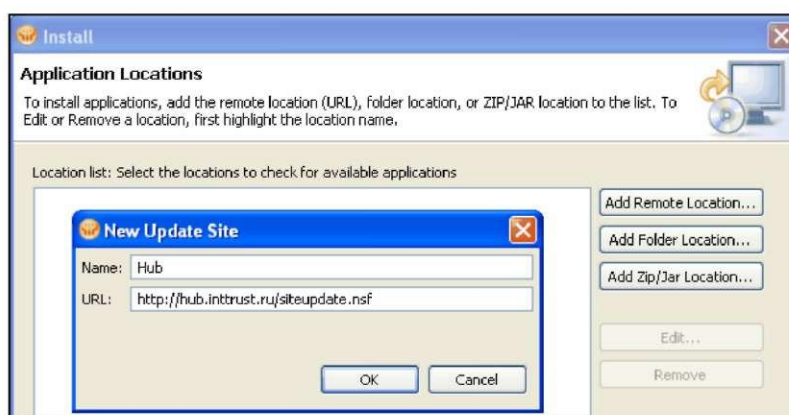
Install

Application Locations

To install applications, add the remote location (URL), folder location, or ZIP/JAR location to the list. To Edit or Remove a location, first highlight the location name.

Location list: Select the locations to check for available applications

Add Remote Location...

Add Folder Location...

Add Zip/Jar Location...

Edit...

Remove

New Update Site

Name: Hub

URL: http://hub.inttrust.ru/siteupdate.nsf

OK

Cancel